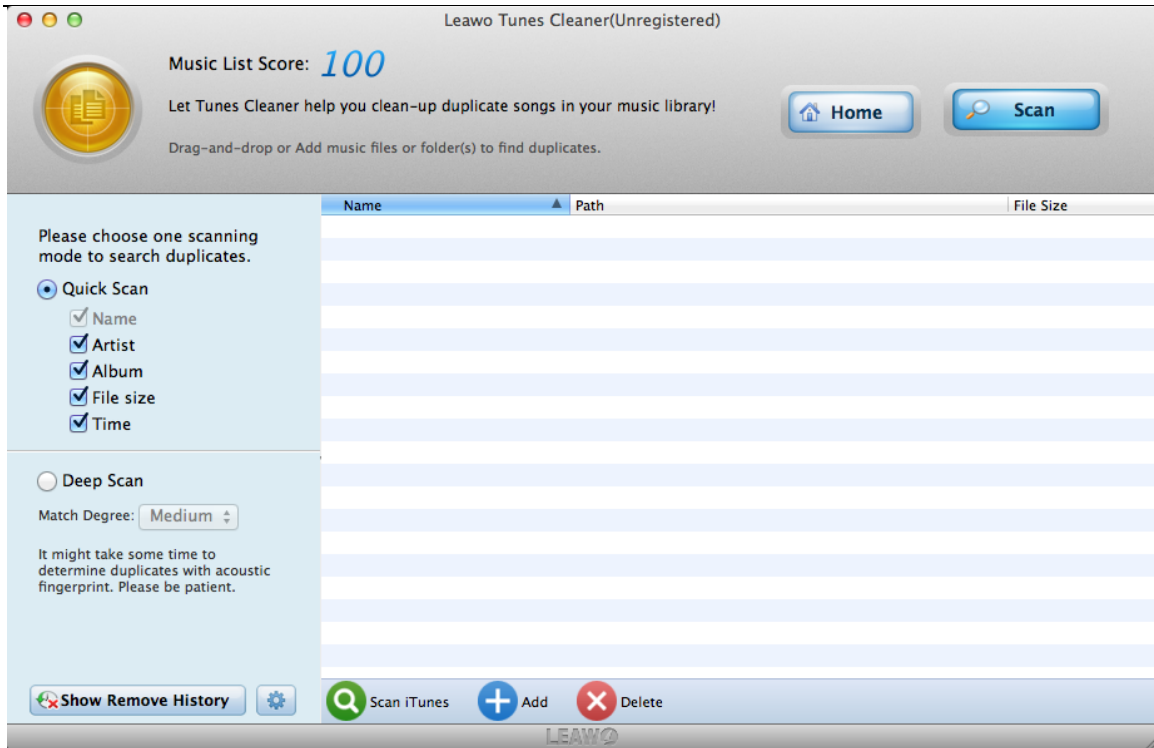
Leawo Tunes Cleaner(Unregistered)

Music List Score: 100

Let Tunes Cleaner help you clean-up duplicate songs in your music library!

Drag-and-drop or Add music files or folder(s) to find duplicates.

Home

Scan

| Name | Path | File Size |
|---|---|---|

Please choose one scanning mode to search duplicates.

Quick Scan

Name

Artist

Album

File size

Time

Deep Scan

Match Degree: Medium

It might take some time to determine duplicates with acoustic fingerprint. Please be patient.

Show Remove History

Scan iTunes

Add

Delete

LEAWO